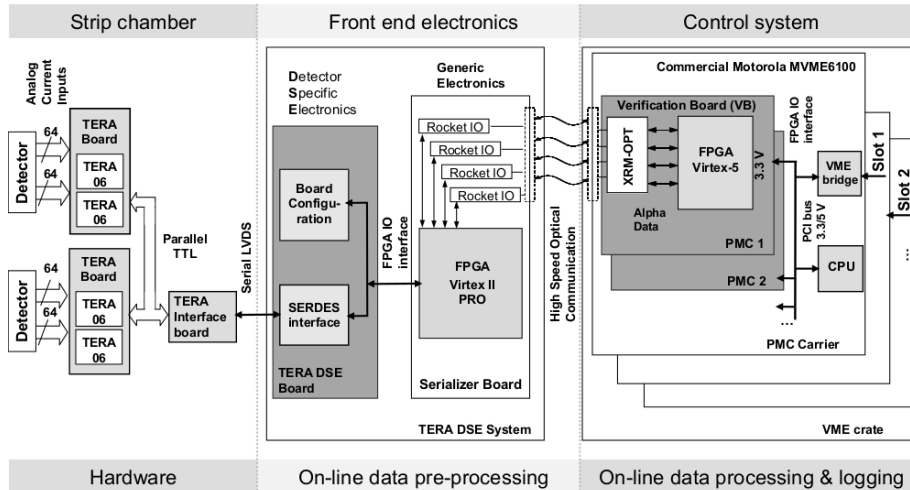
Strip chamber

Front end electronics

Control system

Analog Current Inputs

Detector

64

64

TERA Board

TERA 06

TERA 06

Detector

64

64

TERA Board

TERA 06

TERA 06

Parallel TTL

TERA Interface board

Serial LVDS

Detector Specific Electronics

Board Configu-ration

SERDES interface

TERA DSE Board

FPGA IO interface

Generic Electronics

Rocket IO

Rocket IO

Rocket IO

Rocket IO

FPGA Virtex II PRO

Serializer Board

TERA DSE System

High Speed Optical Communication

Commercial Motorola MVME6100

Verification Board (VB)

XRM-OPT

FPGA Virtex-5

3.3 V

Alpha Data

PMC 1

PMC 2

FPGA IO interface

VME bridge

PCI bus 3.3/5 V

CPU

Slot 1

Slot 2

...

...

PMC Carrier

VME crate

Hardware

On-line data pre-processing

On-line data processing & logging